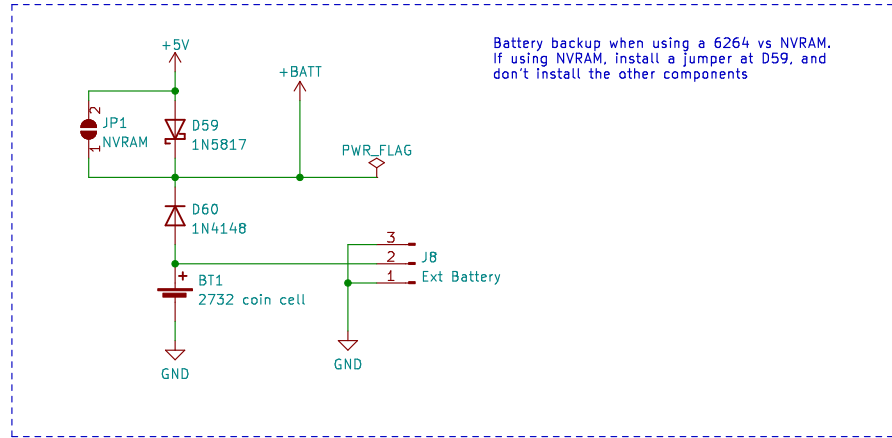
Battery backup when using a 6264 vs NVRAM.
If using NVRAM, install a jumper at D59, and don't install the other components

+5V

+BATT

JP1
NVRAM
2
1

D59
1N5817

PWR_FLAG

D60
1N4148

3
2
1
J8
Ext Battery

+
BT1
2732 coin cell

GND

GND